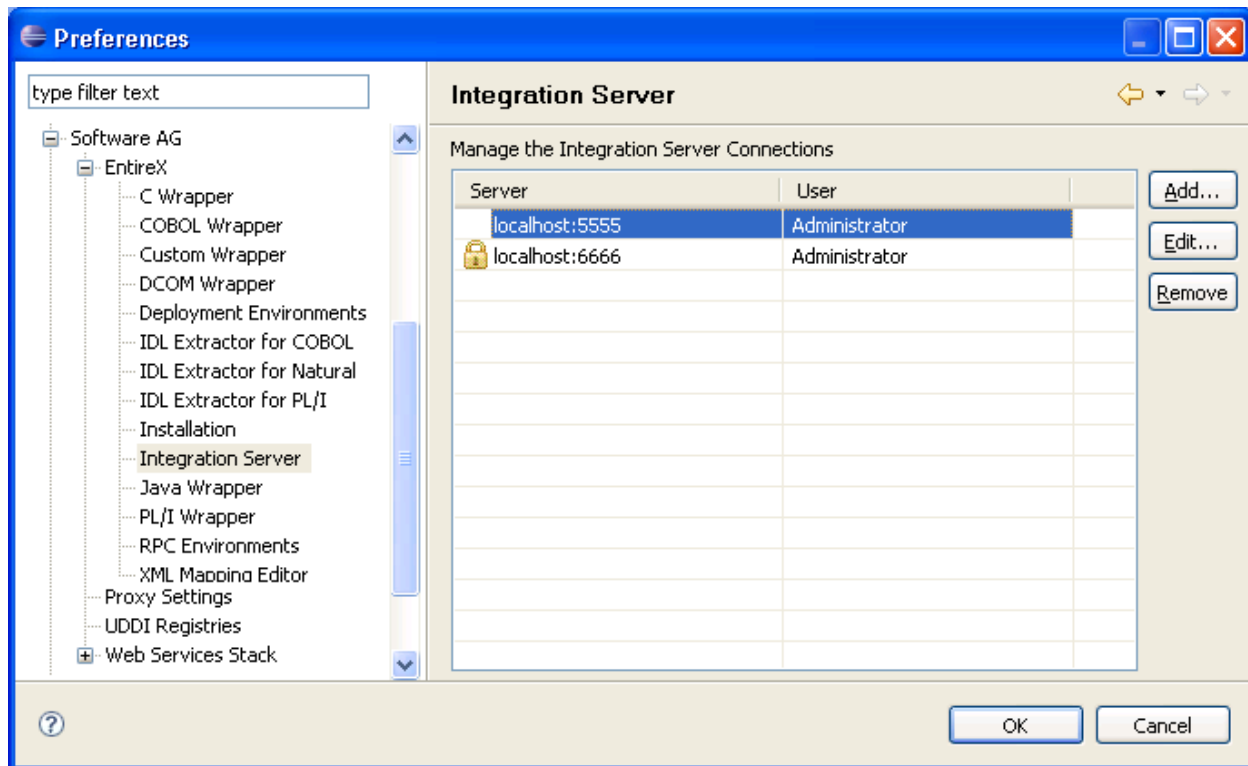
Preferences

type filter text

Software AG
EntireX
C Wrapper
COBOL Wrapper
Custom Wrapper
DCOM Wrapper
Deployment Environments
IDL Extractor for COBOL
IDL Extractor for Natural
IDL Extractor for PL/I
Installation
Integration Server
Java Wrapper
PL/I Wrapper
RPC Environments
XML Mapping Editor
Proxy Settings
UDDI Registries
Web Services Stack

Integration Server

Manage the Integration Server Connections

| Server | User |
|---|---|
| localhost:5555 | Administrator |
| localhost:6666 | Administrator |

Add...
Edit...
Remove

OK
Cancel